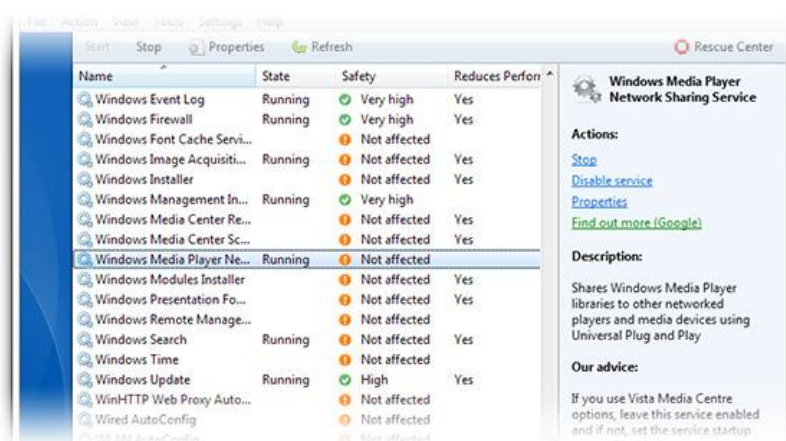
File Action View Tools Settings Help

Start Stop Properties Refresh Rescue Center

| Name | State | Safety | Reduces Perforr |
|---|---|---|---|
| Windows Event Log | Running | Very high | Yes |
| Windows Firewall | Running | Very high | Yes |
| Windows Font Cache Servi... | | Not affected | |
| Windows Image Acquisiti... | Running | Not affected | Yes |
| Windows Installer | | Not affected | Yes |
| Windows Management In... | Running | Very high | |
| Windows Media Center Re... | | Not affected | Yes |
| Windows Media Center Sc... | | Not affected | Yes |
| Windows Media Player Ne... | Running | Not affected | |
| Windows Modules Installer | | Not affected | Yes |
| Windows Presentation Fo... | | Not affected | Yes |
| Windows Remote Manage... | | Not affected | Yes |
| Windows Search | Running | Not affected | Yes |
| Windows Time | | Not affected | |
| Windows Update | Running | High | Yes |
| WinHTTP Web Proxy Auto... | | Not affected | |
| Wired AutoConfig | | Not affected | |
| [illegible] | | Not affected | |

Windows Media Player Network Sharing Service

Actions:

Stop

Disable service

Properties

Find out more (Google)

Description:

Shares Windows Media Player libraries to other networked players and media devices using Universal Plug and Play

Our advice:

If you use Vista Media Centre options, leave this service enabled and if not, set the service startup